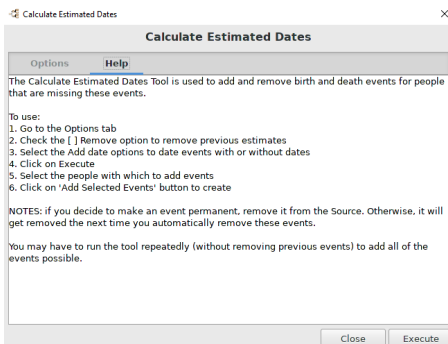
Calculate Estimated Dates

Calculate Estimated Dates

Options Help

The Calculate Estimated Dates Tool is used to add and remove birth and death events for people that are missing these events.

To use:
1. Go to the Options tab
2. Check the [ ] Remove option to remove previous estimates
3. Select the Add date options to date events with or without dates
4. Click on Execute
5. Select the people with which to add events
6. Click on 'Add Selected Events' button to create

NOTES: if you decide to make an event permanent, remove it from the Source. Otherwise, it will get removed the next time you automatically remove these events.

You may have to run the tool repeatedly (without removing previous events) to add all of the events possible.

Close Execute